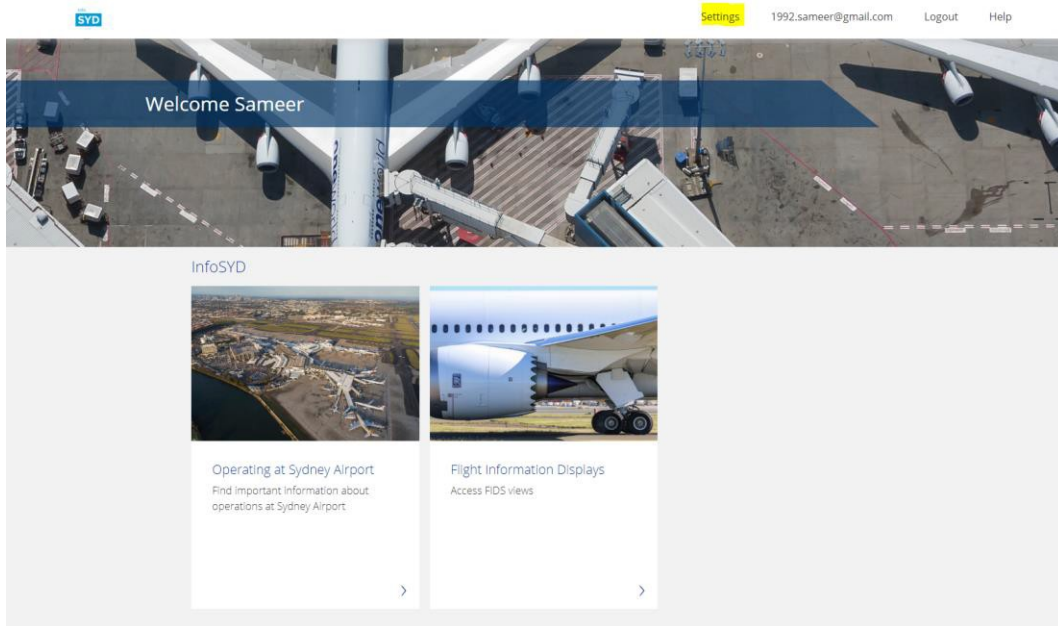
SYD

Settings 1992.sameer@gmail.com Logout Help

Welcome Sameer

InfoSYD

Operating at Sydney Airport

Find important information about operations at Sydney Airport

›

Flight Information Displays

Access FIDS views

›